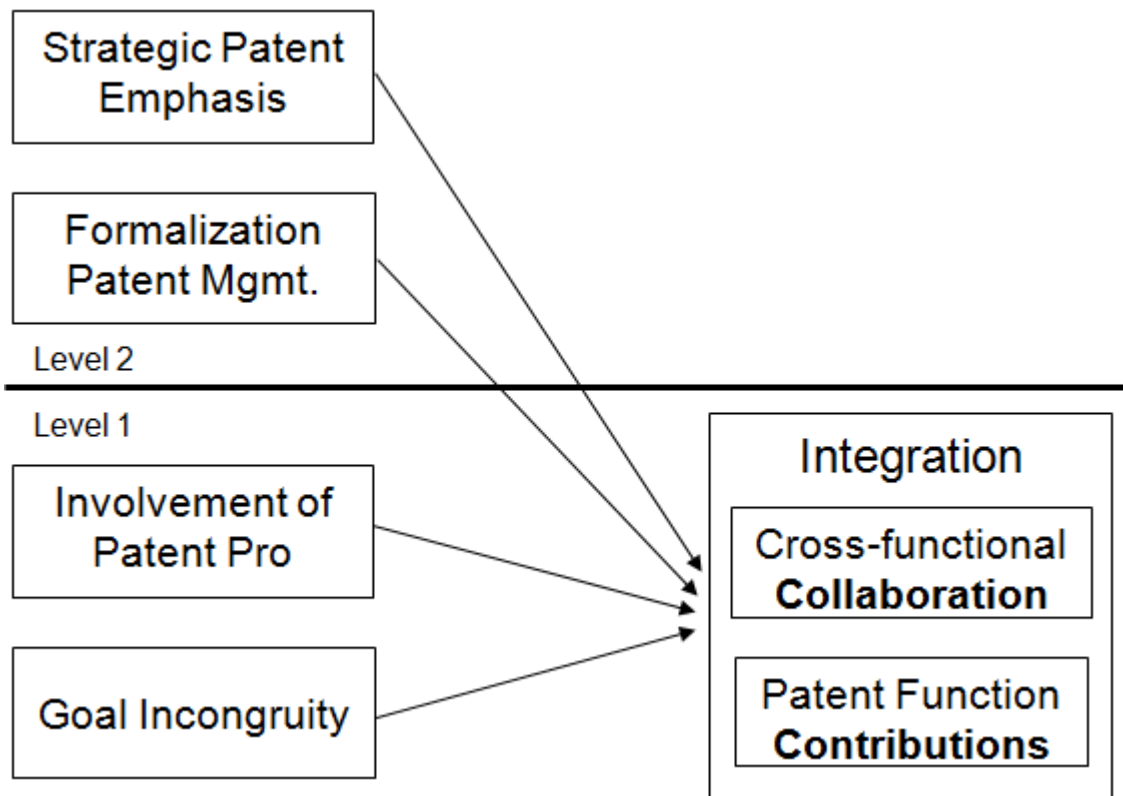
Strategic Patent Emphasis

Formalization Patent Mgmt.

Level 2

Level 1

Involvement of Patent Pro

Goal Incongruity

Integration

Cross-functional **Collaboration**

Patent Function **Contributions**